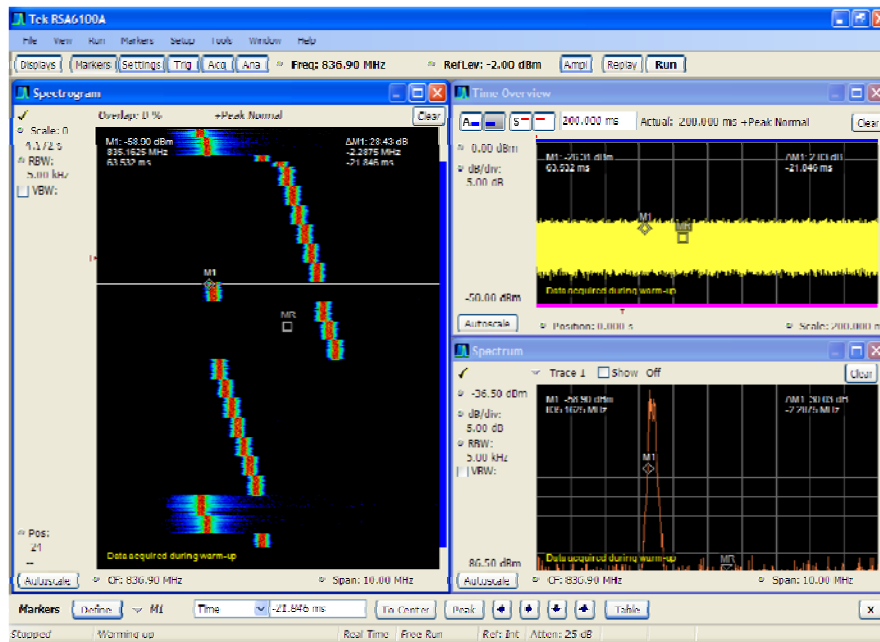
Tek RSA6100A

File View Run Markers Setup Tools Window Help

Displays Markers Settings Trig Acq Ana Freq: 836.90 MHz RefLev: -2.00 dBm Ampl Replay Run

Spectrogram

Overlap: 0 % +Peak Normal Clear

Scale: 0
4.1/2 s
RBW:
5.00 kHz
VBW:

M1: -58.00 dBm
835.1625 MHz
63.532 ms

ΔM1: 28.43 dB
-2.2875 MHz
-21.846 ms

M1

MR

Pos:
21

Data acquired during warm-up

Autoscale CF: 836.90 MHz Span: 10.00 MHz

Time Overview

200.000 ms Actual: 200.000 ms +Peak Normal Clear

0.00 dBm
dB/div:
5.00 dB

M1: -26.31 dBm
63.532 ms

ΔM1: 2.03 dB
-21.846 ms

M1

MR

-50.00 dBm

Data acquired during warm-up

Autoscale Position: 0.000 s Scale: 200.000 ms

Spectrum

Trace 1 Show Off Clear

-36.50 dBm
dB/div:
5.00 dB
RBW:
5.00 kHz
VBW:

M1: -58.90 dBm
835.1625 MHz

ΔM1: 30.03 dB
-2.2875 MHz

M1

MR

-86.50 dBm

Data acquired during warm-up

Autoscale CF: 836.90 MHz Span: 10.00 MHz

Markers Define M1 Time -21.846 ms To Center Peak Table

Stopped Warming up Real Time Free Run Ref: Int Atten: 25 dB